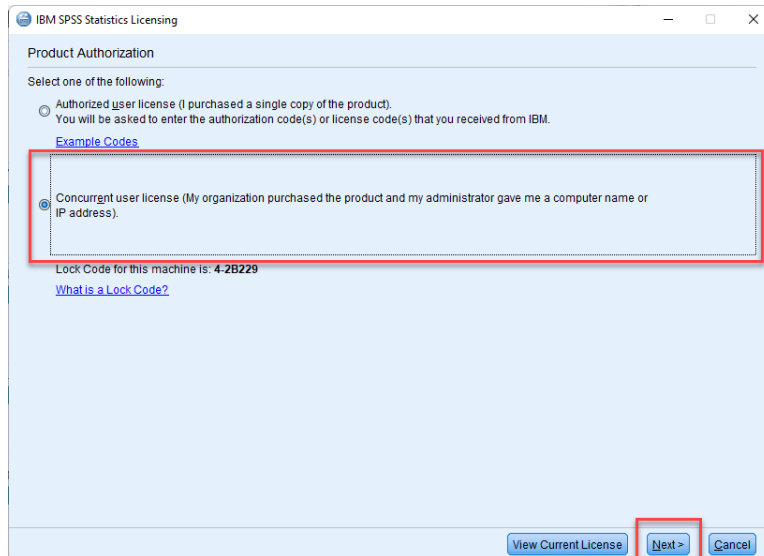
IBM SPSS Statistics Licensing

Product Authorization

Select one of the following:

Authorized user license (I purchased a single copy of the product).
You will be asked to enter the authorization code(s) or license code(s) that you received from IBM.

Example Codes

Concurrent user license (My organization purchased the product and my administrator gave me a computer name or IP address).

Lock Code for this machine is: 4-2B229

What is a Lock Code?

View Current License

Next >

Cancel